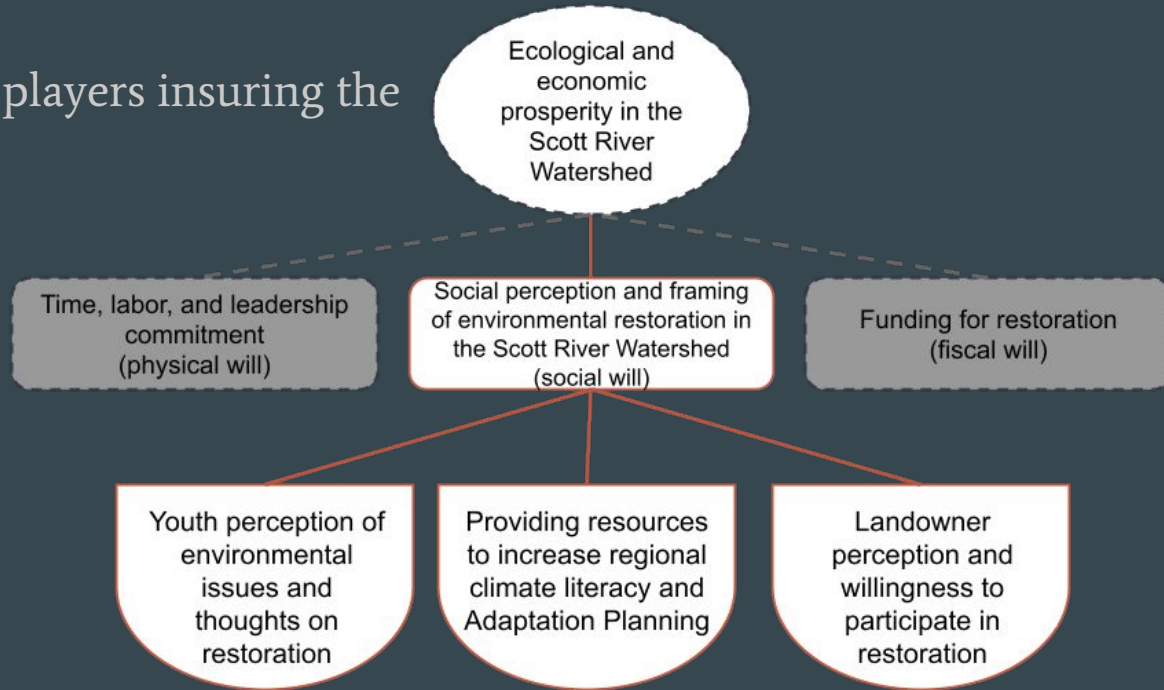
players insuring the

Ecological and economic prosperity in the Scott River Watershed

Time, labor, and leadership commitment (physical will)

Social perception and framing of environmental restoration in the Scott River Watershed (social will)

Funding for restoration (fiscal will)

Youth perception of environmental issues and thoughts on restoration

Providing resources to increase regional climate literacy and Adaptation Planning

Landowner perception and willingness to participate in restoration